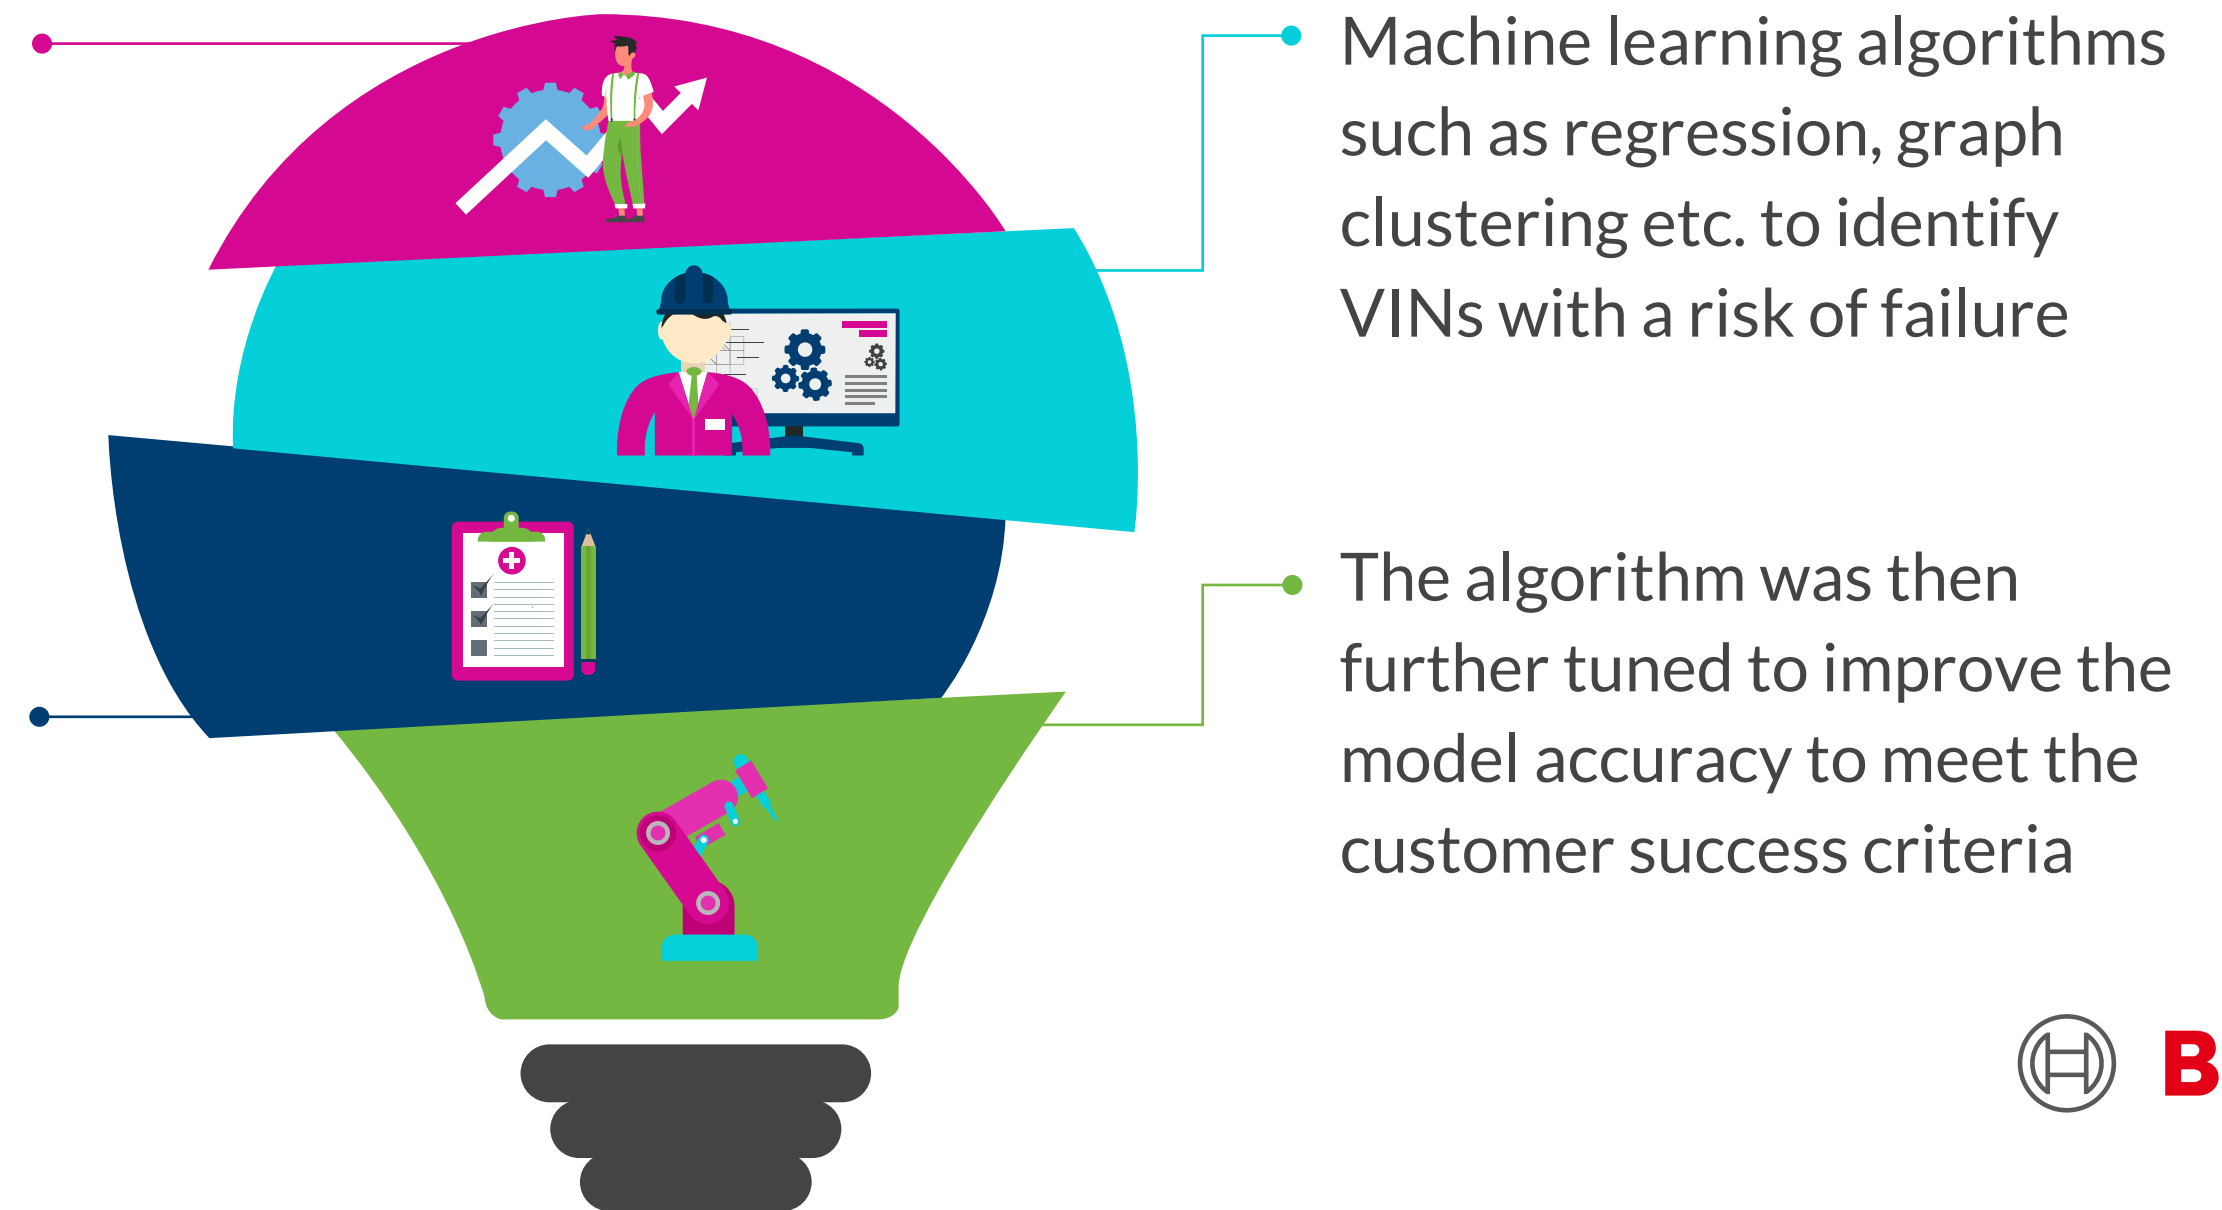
Machine learning algorithms such as regression, graph clustering etc. to identify VINs with a risk of failure

The algorithm was then further tuned to improve the model accuracy to meet the customer success criteria

B